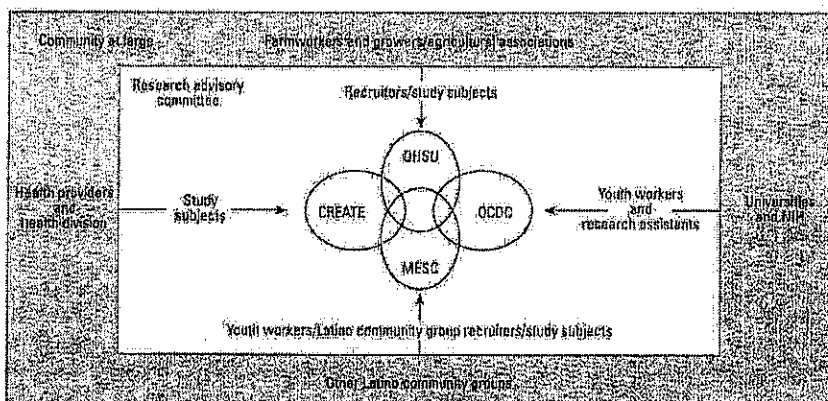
Community at large

Farmworkers and growers/agricultural associations

Research advisory committee

Recruiters/study subjects

OHSU

Health providers and health division

Study subjects

CREATE

OCDC

Youth workers and research assistants

Universities and NIH

MESC

Youth workers/Latino community group recruiters/study subjects

Other Latino community groups